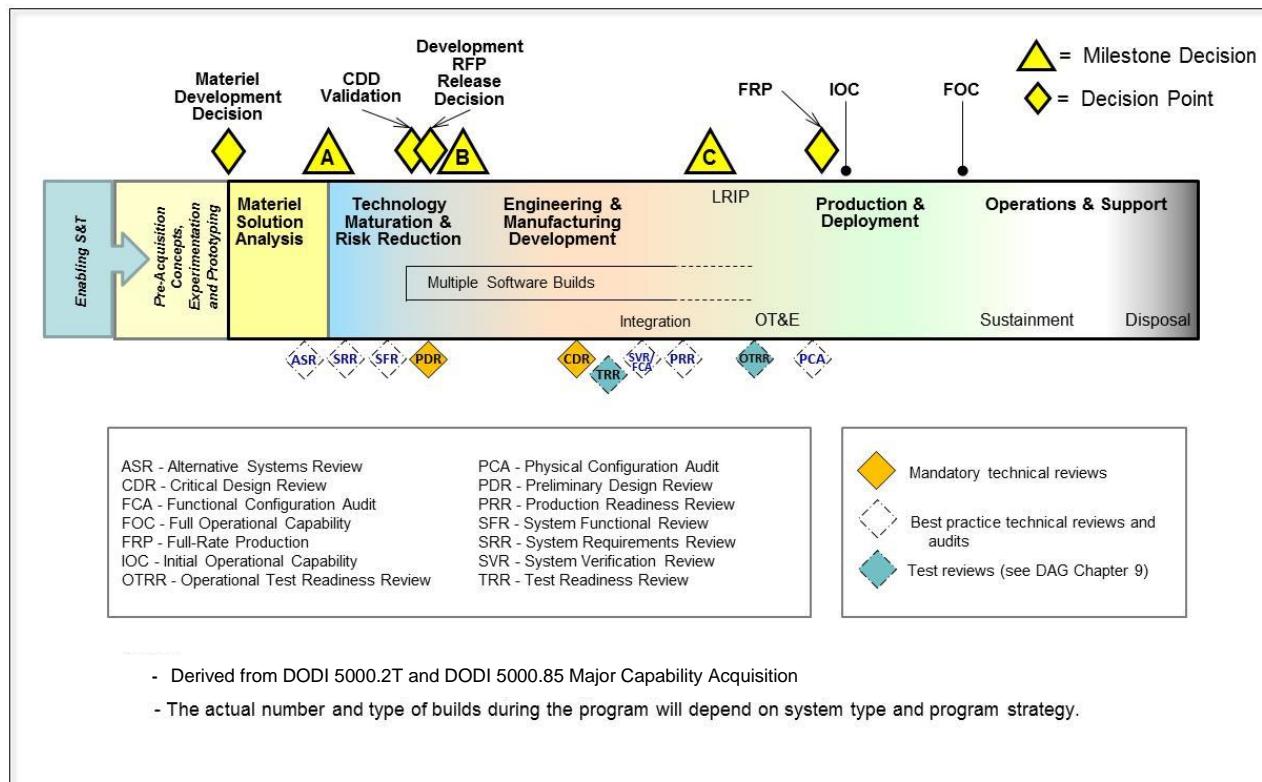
= Milestone Decision
= Decision Point

Materiel Development Decision

CDD Validation

Development RFP Release Decision

A

B

C

FRP

IOC

FOC

Enabling S&T

Pre-Acquisition Concepts, Experimentation and Prototyping

Materiel Solution Analysis

Technology Maturation & Risk Reduction

Engineering & Manufacturing Development

LRIP

Production & Deployment

Operations & Support

Multiple Software Builds

Integration

OT&E

Sustainment

Disposal

ASR SRR SFR PDR

CDR TRR SVR/FCA PRR

OTRR PCA

ASR - Alternative Systems Review
CDR - Critical Design Review
FCA - Functional Configuration Audit
FOC - Full Operational Capability
FRP - Full-Rate Production
IOC - Initial Operational Capability
OTRR - Operational Test Readiness Review

PCA - Physical Configuration Audit
PDR - Preliminary Design Review
PRR - Production Readiness Review
SFR - System Functional Review
SRR - System Requirements Review
SVR - System Verification Review
TRR - Test Readiness Review

Mandatory technical reviews

Best practice technical reviews and audits

Test reviews (see DAG Chapter 9)

- Derived from DODI 5000.2T and DODI 5000.85 Major Capability Acquisition

- The actual number and type of builds during the program will depend on system type and program strategy.